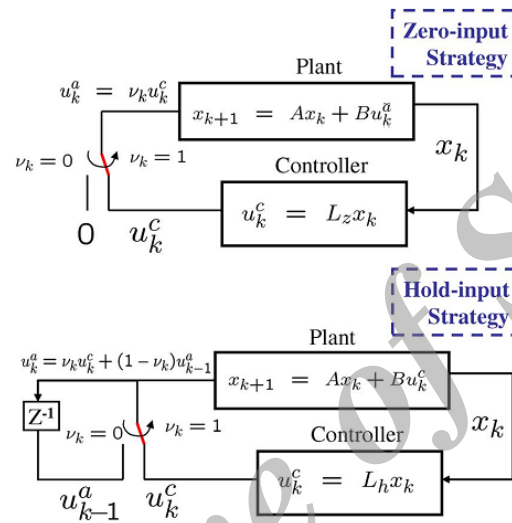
Zero-input Strategy

Plant

$u_k^a = \nu_k u_k^c$

$x_{k+1} = Ax_k + Bu_k^a$

$x_k$

$\nu_k = 0$

$\nu_k = 1$

Controller

$u_k^c = L_z x_k$

0

$u_k^c$

Hold-input Strategy

Plant

$u_k^a = \nu_k u_k^c + (1-\nu_k)u_{k-1}^a$

$x_{k+1} = Ax_k + Bu_k^c$

$x_k$

Z-1

$\nu_k = 0$

$\nu_k = 1$

Controller

$u_k^c = L_h x_k$

$u_{k-1}^a$

$u_k^c$